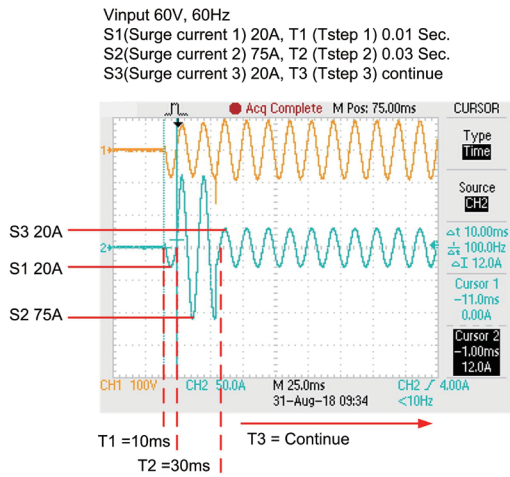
Vinput 60V, 60Hz
S1(Surge current 1) 20A, T1 (Tstep 1) 0.01 Sec.
S2(Surge current 2) 75A, T2 (Tstep 2) 0.03 Sec.
S3(Surge current 3) 20A, T3 (Tstep 3) continue

Acq Complete M Pos: 75.00ms

CURSOR

Type
Time

Source
CH2

Δt 10.00ms
1/Δt 100.0Hz
ΔI 12.0A

Cursor 1
−11.0ms
0.00A

Cursor 2
−1.00ms
12.0A

1

2

S3 20A

S1 20A

S2 75A

CH1 100V CH2 50.0A M 25.0ms CH2 ⁄ 4.00A
31-Aug-18 09:34 <10Hz

T1 =10ms

T3 = Continue

T2 =30ms